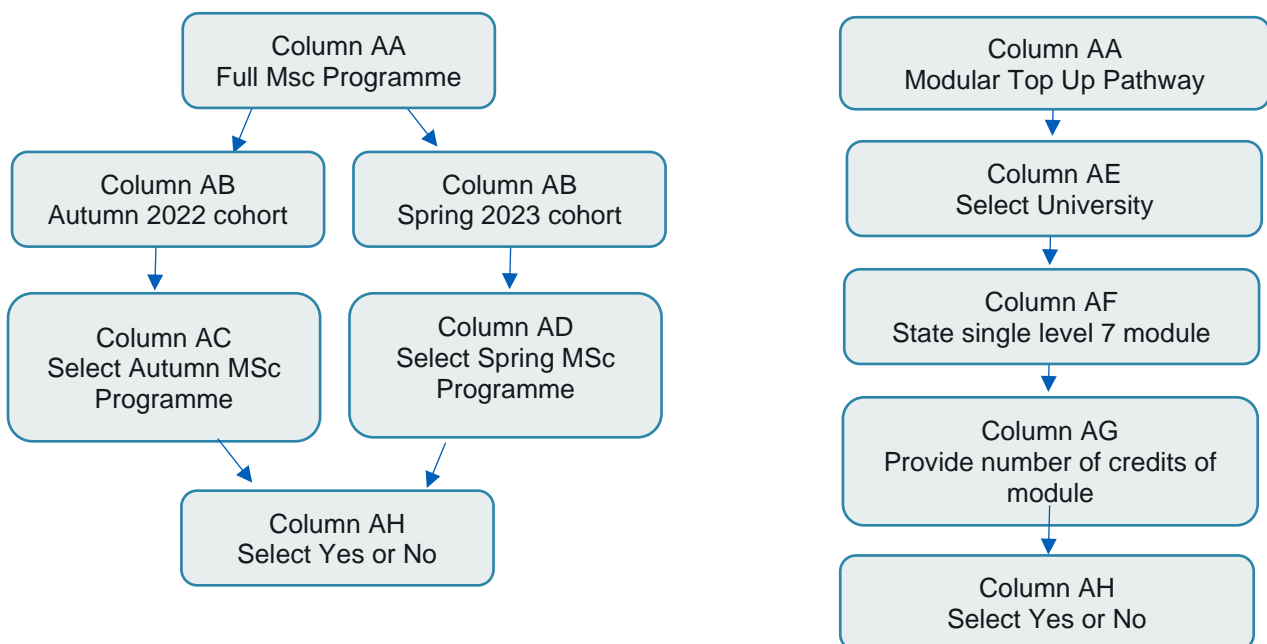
Column AA
Full Msc Programme

Column AB
Autumn 2022 cohort

Column AB
Spring 2023 cohort

Column AC
Select Autumn MSc Programme

Column AD
Select Spring MSc Programme

Column AH
Select Yes or No

Column AA
Modular Top Up Pathway

Column AE
Select University

Column AF
State single level 7 module

Column AG
Provide number of credits of module

Column AH
Select Yes or No